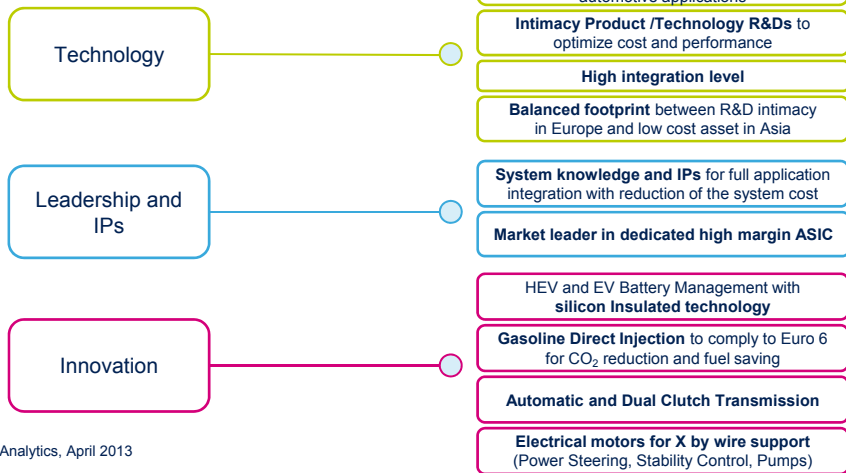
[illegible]

Technology

Intimacy Product /Technology R&Ds to optimize cost and performance

High integration level

Balanced footprint between R&D intimacy in Europe and low cost asset in Asia

Leadership and IPs

System knowledge and IPs for full application integration with reduction of the system cost

Market leader in dedicated high margin ASIC

Innovation

HEV and EV Battery Management with silicon Insulated technology

Gasoline Direct Injection to comply to Euro 6 for $CO_2$ reduction and fuel saving

Automatic and Dual Clutch Transmission

Electrical motors for X by wire support (Power Steering, Stability Control, Pumps)

Analytics, April 2013